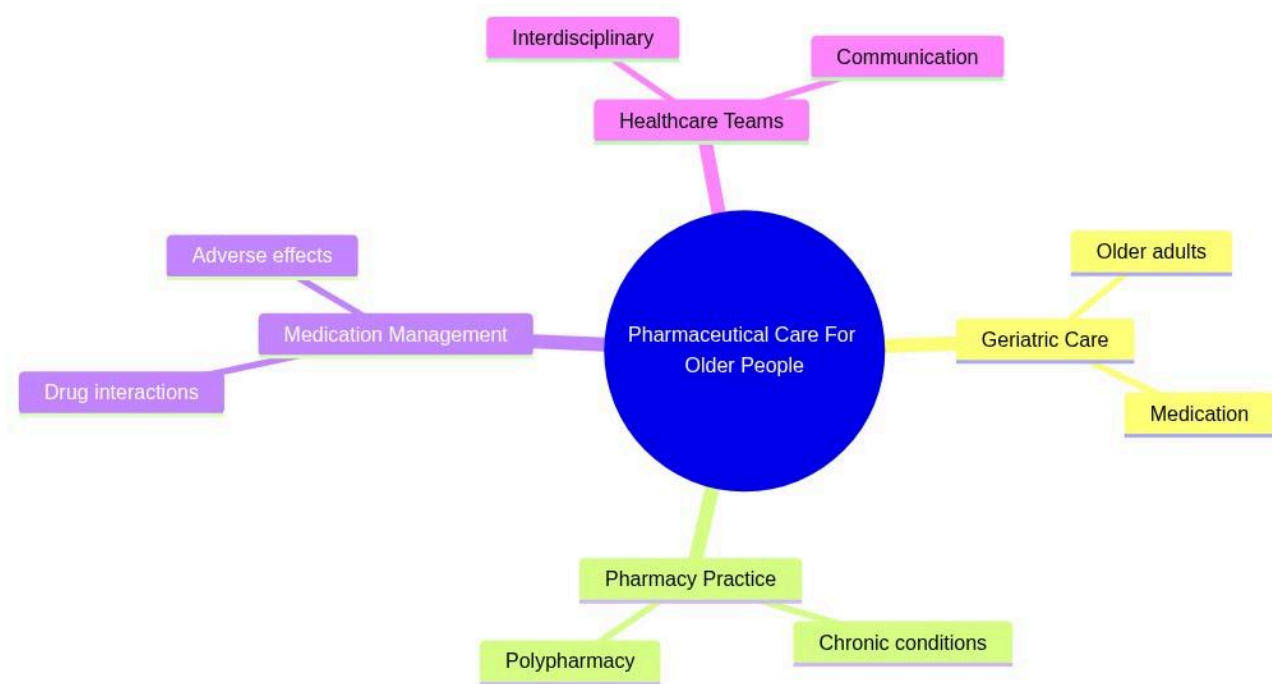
Interdisciplinary

Communication

Healthcare Teams

Adverse effects

Medication Management

Drug interactions

Pharmaceutical Care For Older People

Older adults

Geriatric Care

Medication

Pharmacy Practice

Polypharmacy

Chronic conditions